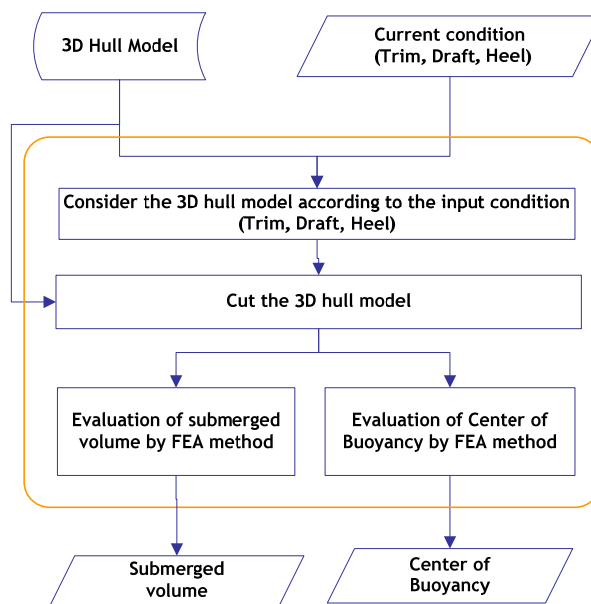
3D Hull Model

Current condition (Trim, Draft, Heel)

Consider the 3D hull model according to the input condition (Trim, Draft, Heel)

Cut the 3D hull model

Evaluation of submerged volume by FEA method

Evaluation of Center of Buoyancy by FEA method

Submerged volume

Center of Buoyancy